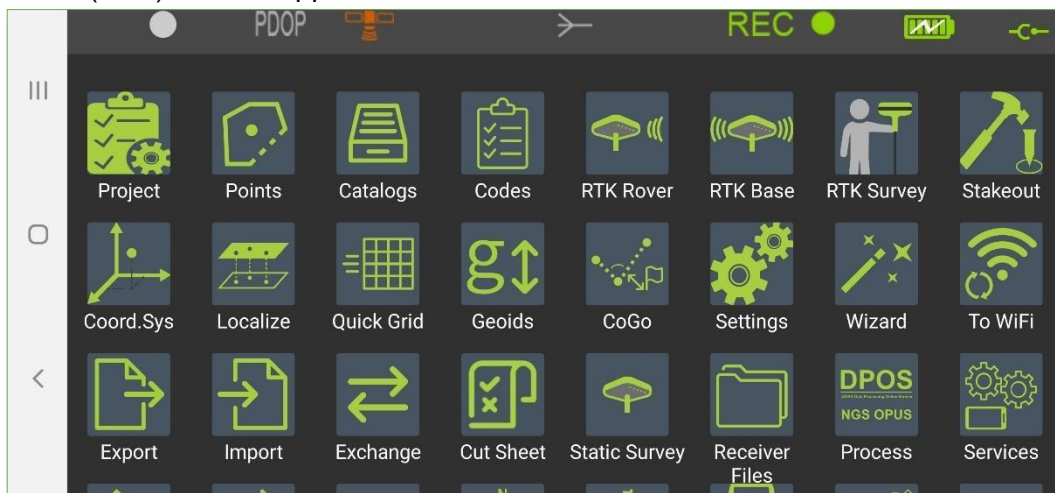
PDOP REC

Project
Points
Catalogs
Codes
RTK Rover
RTK Base
RTK Survey
Stakeout

Coord.Sys
Localize
Quick Grid
Geoids
CoGo
Settings
Wizard
To WiFi

Export
Import
Exchange
Cut Sheet
Static Survey
Receiver Files
DPOS NGS OPUS Process
Services